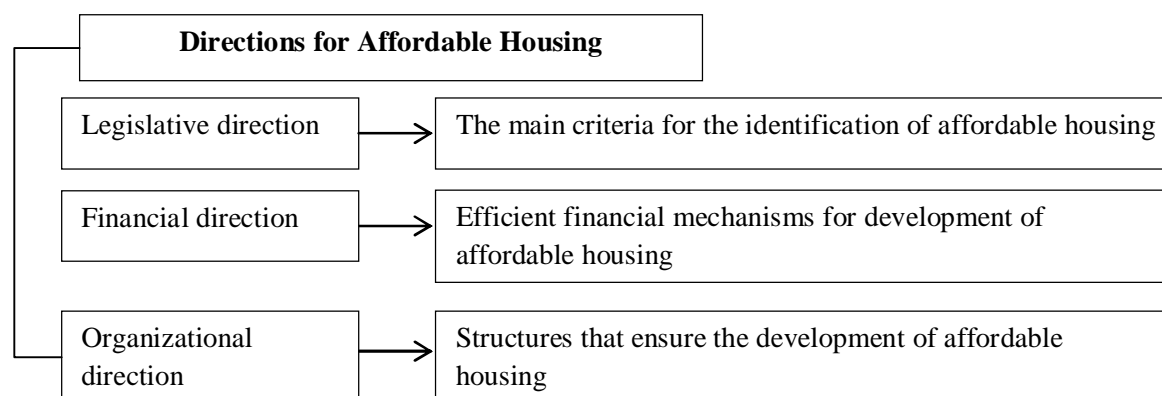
Directions for Affordable Housing

Legislative direction

The main criteria for the identification of affordable housing

Financial direction

Efficient financial mechanisms for development of affordable housing

Organizational direction

Structures that ensure the development of affordable housing